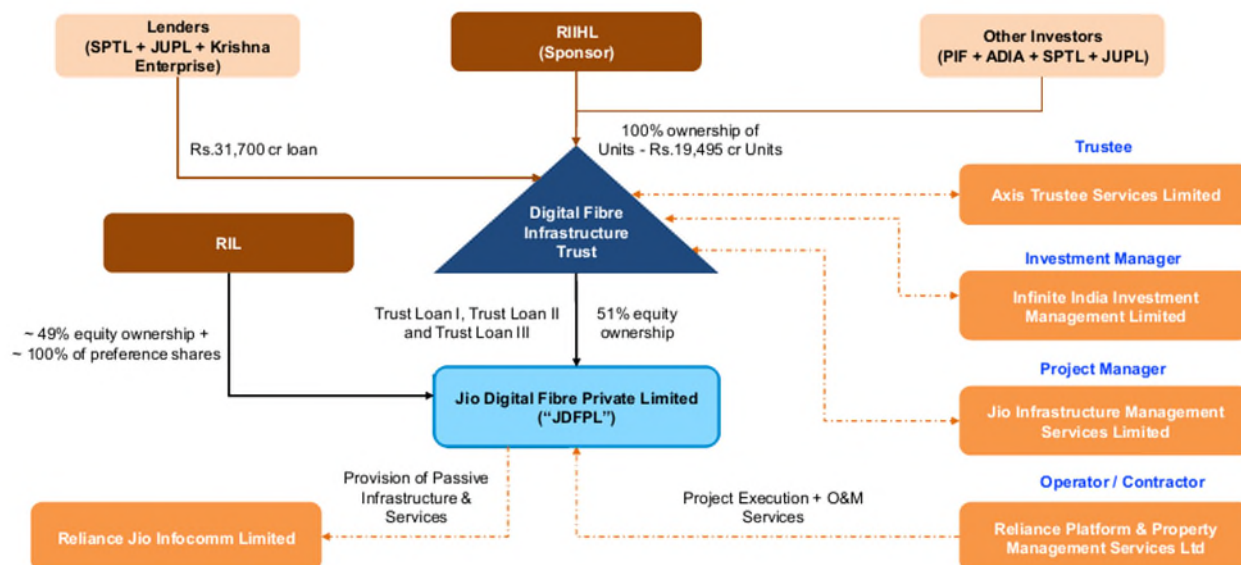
Lenders
(SPTL + JUPL + Krishna Enterprise)

RIIHL
(Sponsor)

Other Investors
(PIF + ADIA + SPTL + JUPL)

Rs.31,700 cr loan

100% ownership of Units - Rs.19,495 cr Units

Trustee

Axis Trustee Services Limited

Digital Fibre Infrastructure Trust

RIL

Investment Manager

Infinite India Investment Management Limited

~ 49% equity ownership + ~ 100% of preference shares

Trust Loan I, Trust Loan II and Trust Loan III

51% equity ownership

Project Manager

Jio Digital Fibre Private Limited
("JDFPL")

Jio Infrastructure Management Services Limited

Operator / Contractor

Provision of Passive Infrastructure & Services

Project Execution + O&M Services

Reliance Jio Infocomm Limited

Reliance Platform & Property Management Services Ltd